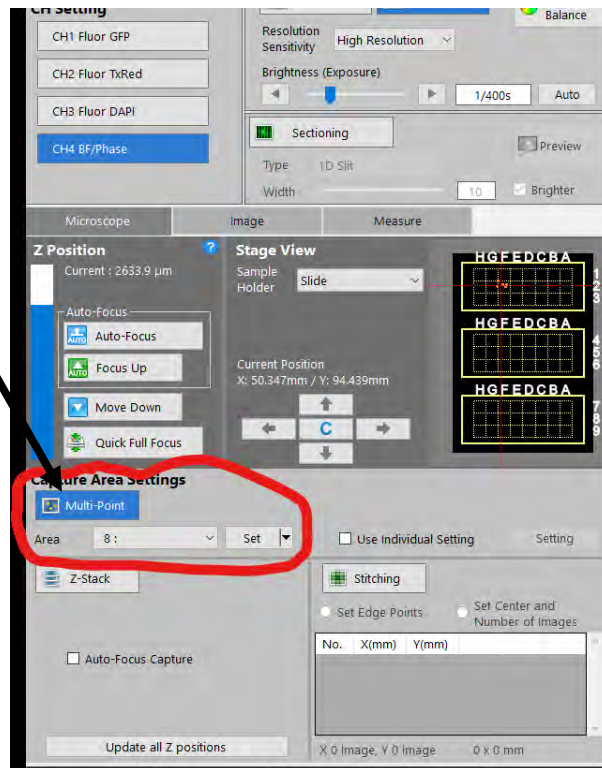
CH Setting
Balance
CH1 Fluor GFP
CH2 Fluor TxRed
CH3 Fluor DAPI
CH4 BF/Phase
Resolution Sensitivity
High Resolution
Brightness (Exposure)
1/400s
Auto
Sectioning
Preview
Type 1D Slit
Width
10
Brighter
Microscope
Image
Measure
Z Position
?
Current : 2633.9 µm
Auto-Focus
Auto-Focus
Focus Up
Move Down
Quick Full Focus
Stage View
Sample Holder
Slide
Current Position X: 50.347mm / Y: 94.439mm
C
HGFEDCBA
1
2
3
HGFEDCBA
4
5
6
HGFEDCBA
7
8
9
Capture Area Settings
Multi-Point
Area
8 :
Set
Use Individual Setting
Setting
Z-Stack
Stitching
Set Edge Points
Set Center and Number of Images
Auto-Focus Capture
No.
X(mm)
Y(mm)
Update all Z positions
X 0 Image, Y 0 Image
0 x 0 mm